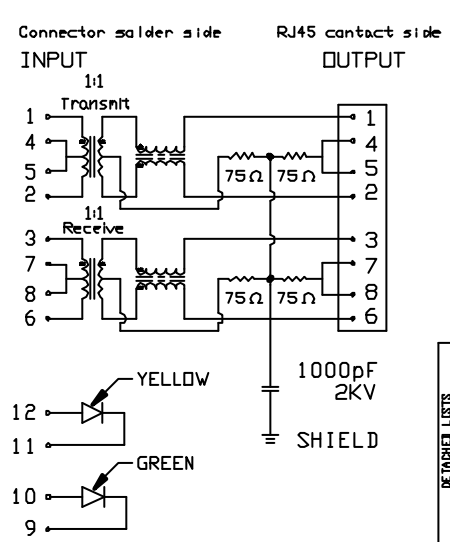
Connector salder side

RJ45 contact side

INPUT

OUTPUT

1:1

Transmit

1
4
5
2

1:1

Receive

3
7
8
6

75Ω 75Ω

75Ω 75Ω

1
4
5
2
3
7
8
6

1000pF
2KV

SHIELD

YELLOW

12
11

GREEN

10
9

DETACHED LISTS